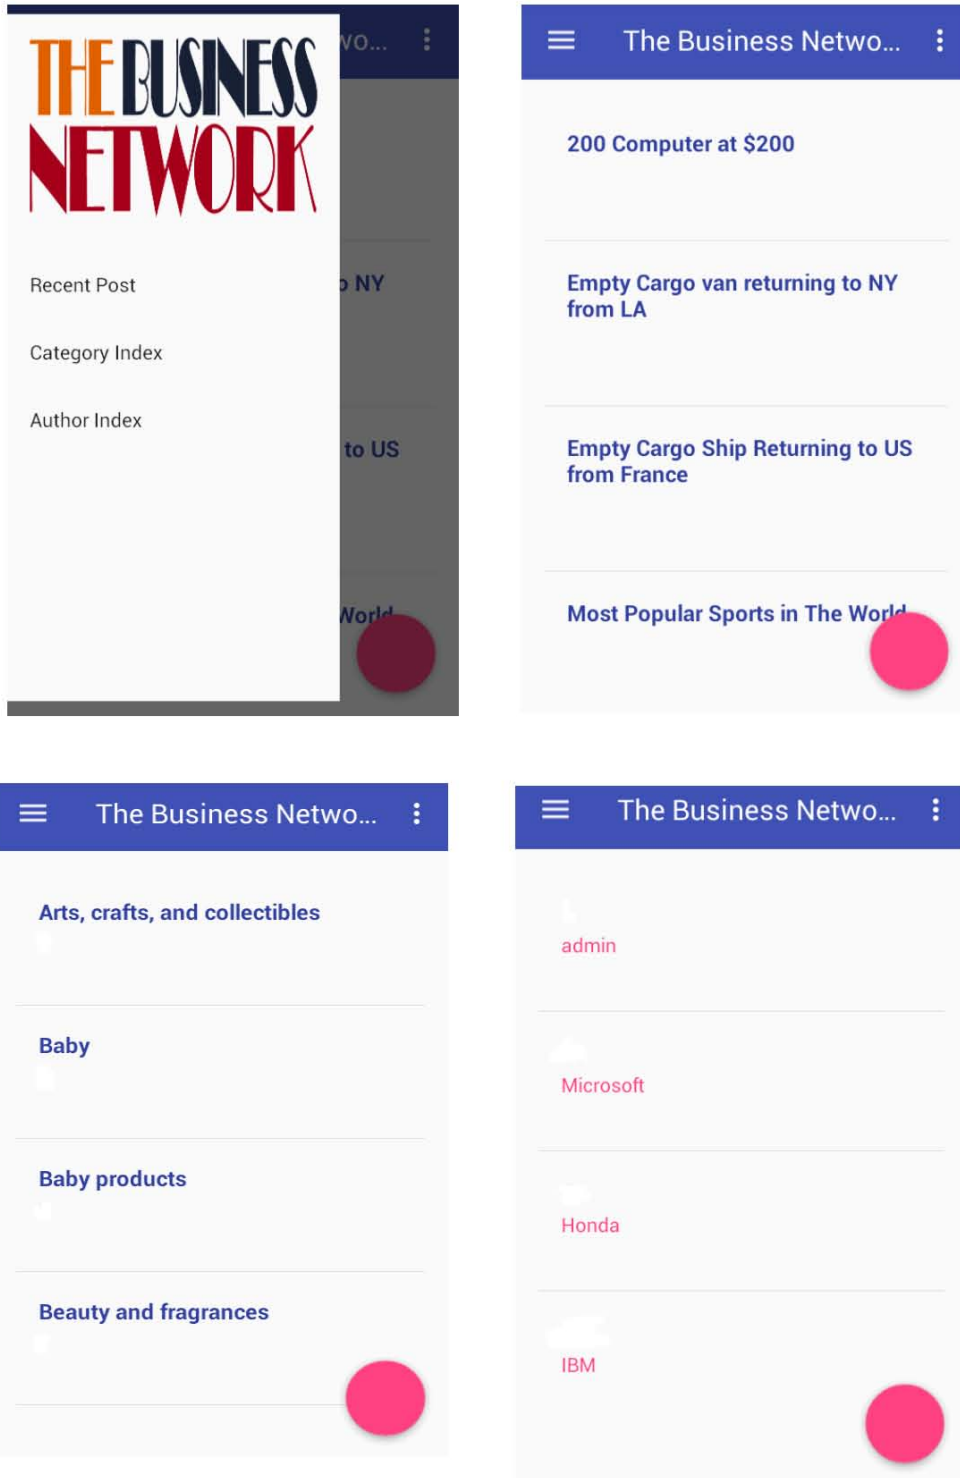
wo...

THE BUSINESS NETWORK

Recent Post

Category Index

Author Index

NY

to US

World

The Business Netwo...

200 Computer at $200

Empty Cargo van returning to NY from LA

Empty Cargo Ship Returning to US from France

Most Popular Sports in The World

The Business Netwo...

Arts, crafts, and collectibles

Baby

Baby products

Beauty and fragrances

The Business Netwo...

admin

Microsoft

Honda

IBM